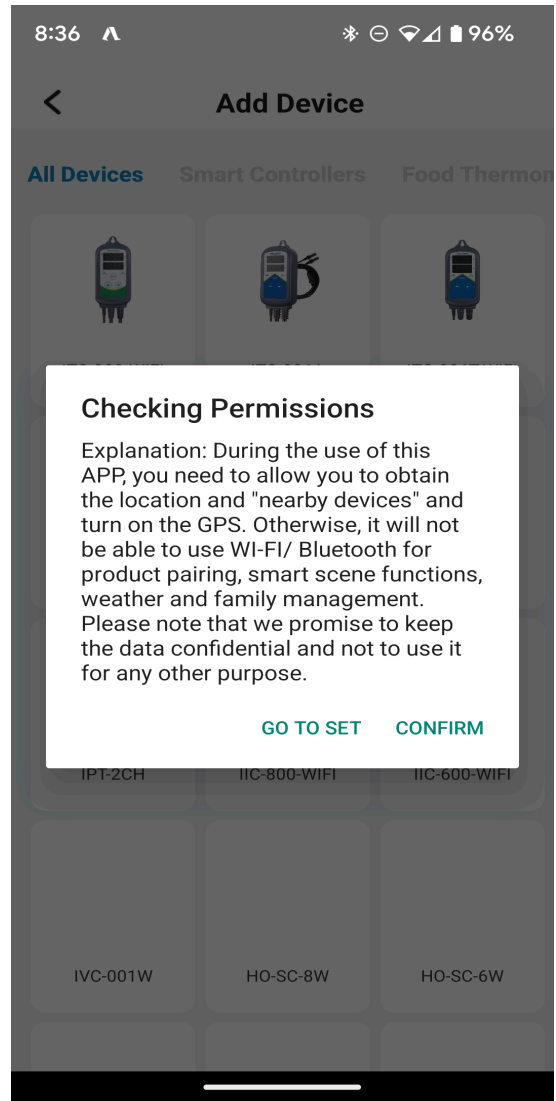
8:36 96%

Add Device

All Devices Smart Controllers Food Thermon

Checking Permissions

Explanation: During the use of this APP, you need to allow you to obtain the location and "nearby devices" and turn on the GPS. Otherwise, it will not be able to use WI-FI/ Bluetooth for product pairing, smart scene functions, weather and family management. Please note that we promise to keep the data confidential and not to use it for any other purpose.

GO TO SET CONFIRM

IPT-2CH IIC-800-WIFI IIC-600-WIFI

IVC-001W HO-SC-8W HO-SC-6W